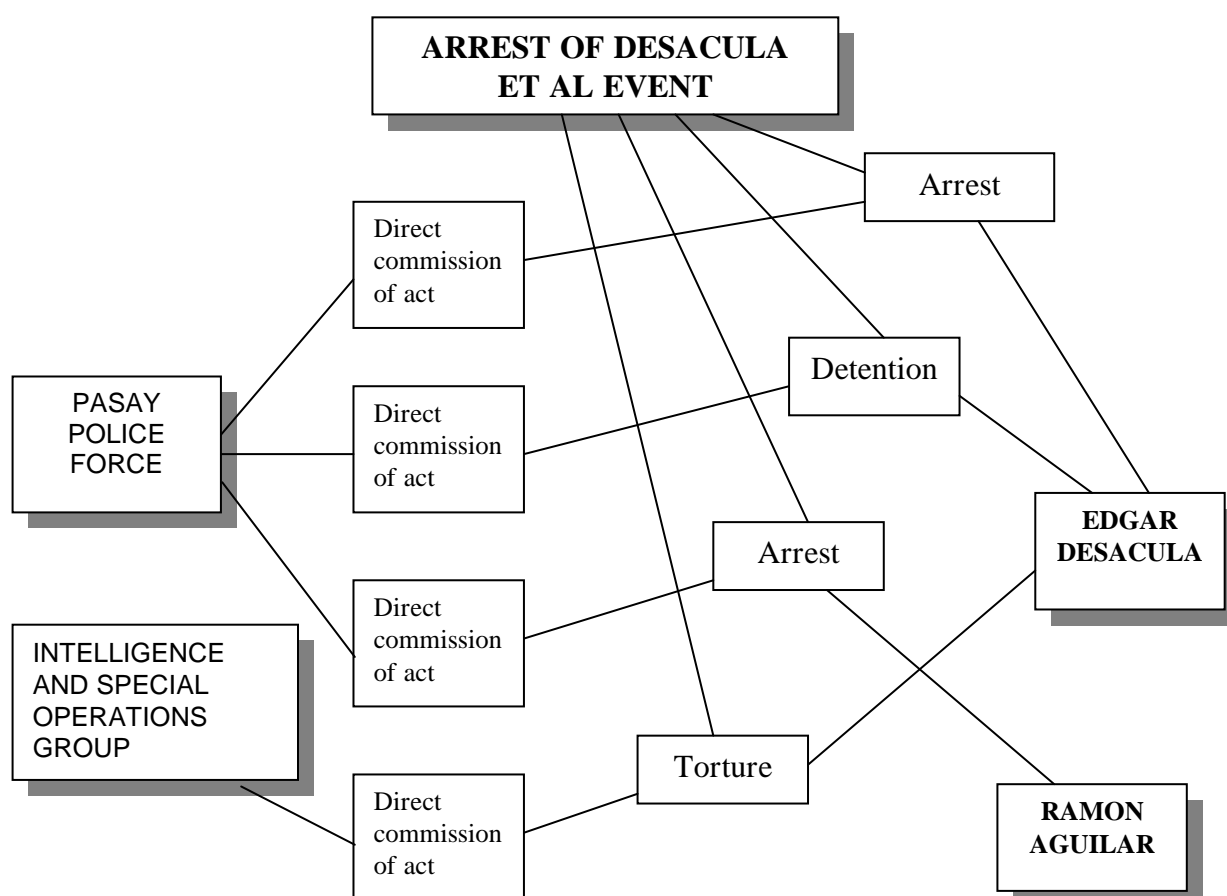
ARREST OF DESACULA ET AL EVENT

Arrest

Direct commission of act

Detention

PASAY POLICE FORCE

Direct commission of act

EDGAR DESACULA

Arrest

Direct commission of act

INTELLIGENCE AND SPECIAL OPERATIONS GROUP

Torture

Direct commission of act

RAMON AGUILAR